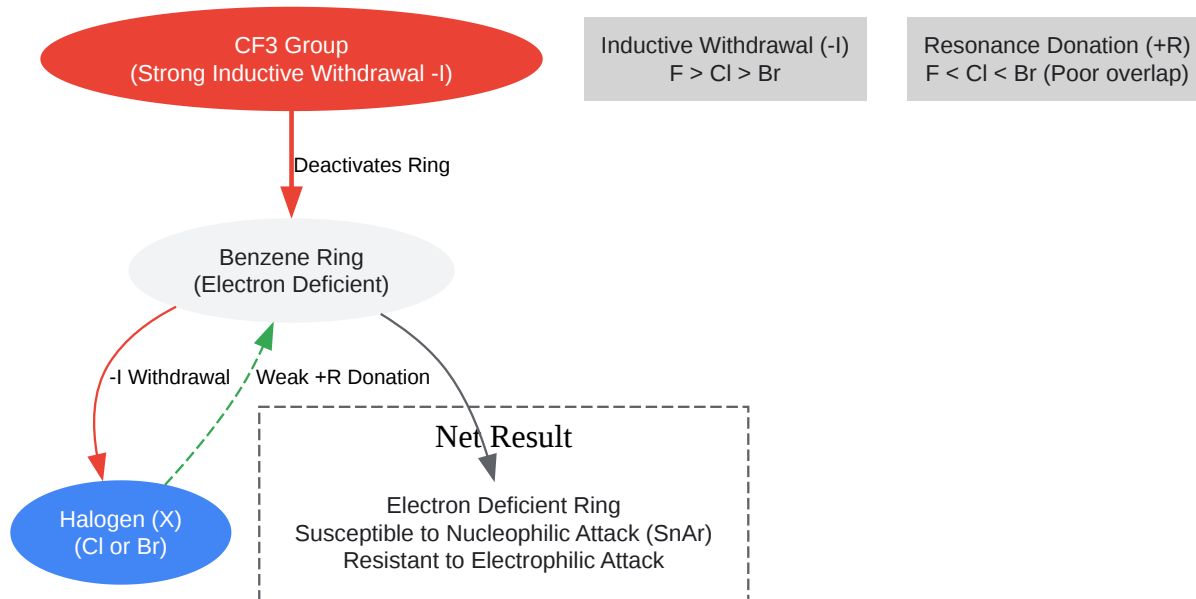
CF3 Group
(Strong Inductive Withdrawal -I)

Inductive Withdrawal (-I)
F > Cl > Br

Resonance Donation (+R)
F < Cl < Br (Poor overlap)

Deactivates Ring

Benzene Ring
(Electron Deficient)

-I Withdrawal

Weak +R Donation

Net Result

Halogen (X)
(Cl or Br)

Electron Deficient Ring
Susceptible to Nucleophilic Attack (SnAr)
Resistant to Electrophilic Attack